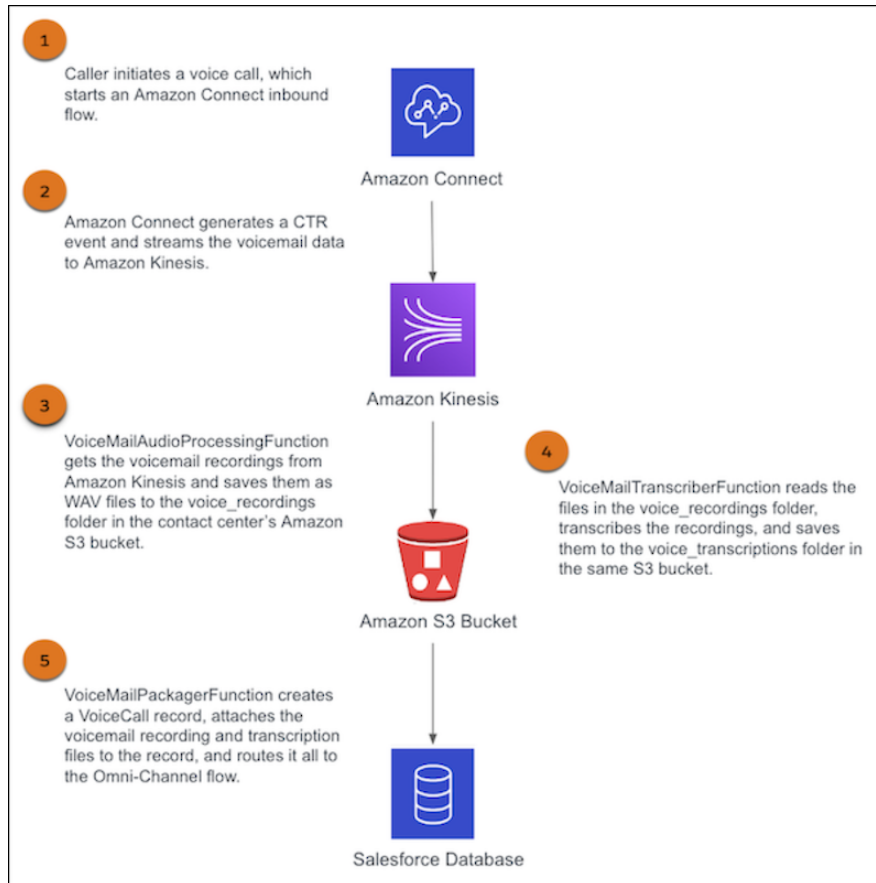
1

Caller initiates a voice call, which starts an Amazon Connect inbound flow.

Amazon Connect

2

Amazon Connect generates a CTR event and streams the voicemail data to Amazon Kinesis.

Amazon Kinesis

3

VoiceMailAudioProcessingFunction gets the voicemail recordings from Amazon Kinesis and saves them as WAV files to the voice_recordings folder in the contact center's Amazon S3 bucket.

4

VoiceMailTranscriberFunction reads the files in the voice_recordings folder, transcribes the recordings, and saves them to the voice_transcriptions folder in the same S3 bucket.

Amazon S3 Bucket

5

VoiceMailPackagerFunction creates a VoiceCall record, attaches the voicemail recording and transcription files to the record, and routes it all to the Omni-Channel flow.

Salesforce Database